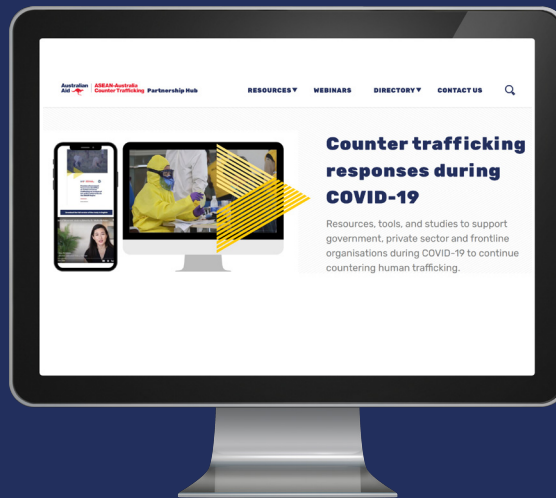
Australian Aid | ASEAN-Australia Counter Trafficking Partnership Hub

RESOURCES▼ WEBINARS DIRECTORY▼ CONTACT US

Counter trafficking responses during COVID-19

Resources, tools, and studies to support government, private sector and frontline organisations during COVID-19 to continue countering human trafficking.